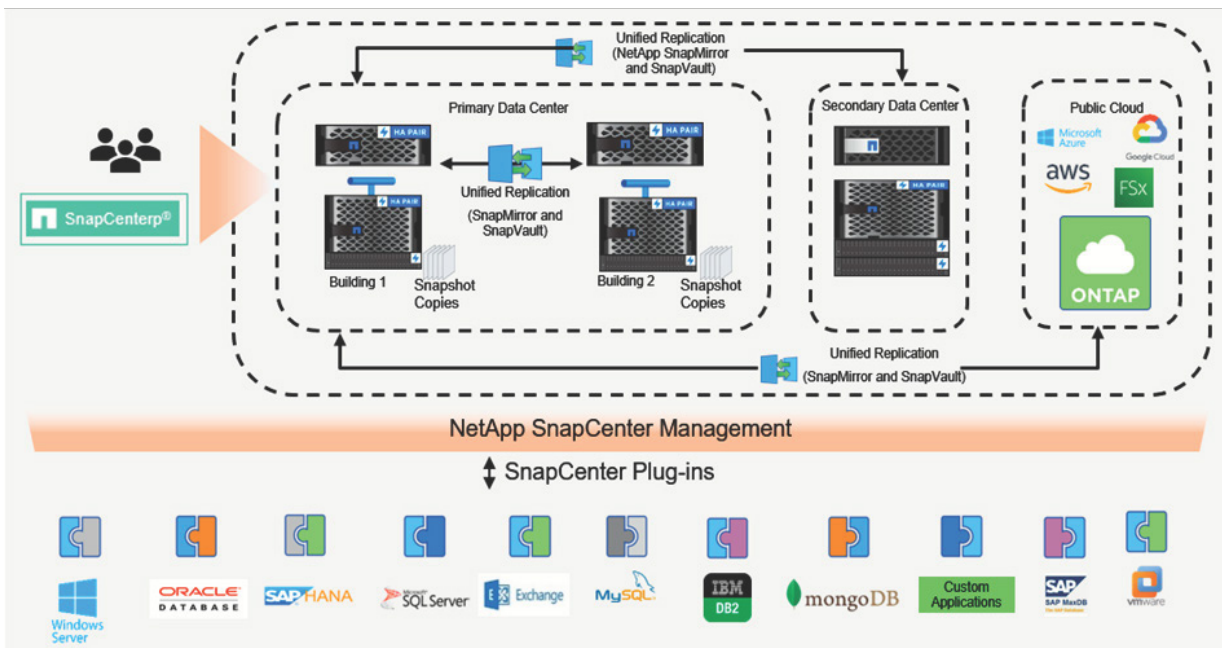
Unified Replication
(NetApp SnapMirror and SnapVault)

SnapCenterp®

Primary Data Center

HA PAIR

HA PAIR

Unified Replication
(SnapMirror and SnapVault)

Building 1

Snapshot Copies

Building 2

Snapshot Copies

Secondary Data Center

Public Cloud

Microsoft Azure

Google Cloud

aws

FSx

ONTAP

Unified Replication
(SnapMirror and SnapVault)

NetApp SnapCenter Management

SnapCenter Plug-ins

Windows Server

ORACLE DATABASE

SAP HANA

Microsoft SQL Server

Exchange

MySQL

IBM DB2

mongoDB

Custom Applications

SAP SAP MaxDB

vmware